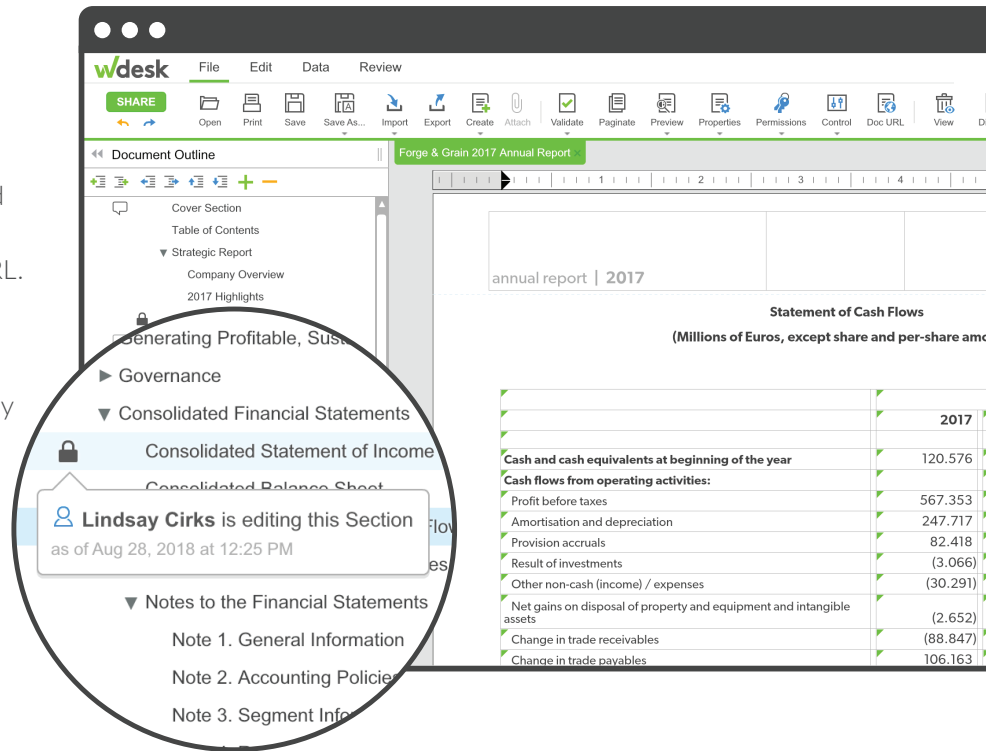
d

RL.

y

wdesk

File Edit Data Review

SHARE

Open Print Save Save As... Import Export Create Attach Validate Paginate Preview Properties Permissions Control Doc URL View

Document Outline

Forge & Grain 2017 Annual Report

Cover Section
Table of Contents
▼ Strategic Report
Company Overview
2017 Highlights
Generating Profitable, Sust
► Governance
▼ Consolidated Financial Statements
Consolidated Statement of Income
Consolidated Balance Sheet
Lindsay Cirks is editing this Section
as of Aug 28, 2018 at 12:25 PM
Flow
es
▼ Notes to the Financial Statements
Note 1. General Information
Note 2. Accounting Policies
Note 3. Segment Info

annual report | 2017

Statement of Cash Flows

(Millions of Euros, except share and per-share amo

| | 2017 |
|---|---|
| Cash and cash equivalents at beginning of the year | 120.576 |
| Cash flows from operating activities: | |
| Profit before taxes | 567.353 |
| Amortisation and depreciation | 247.717 |
| Provision accruals | 82.418 |
| Result of investments | (3.066) |
| Other non-cash (income) / expenses | (30.291) |
| Net gains on disposal of property and equipment and intangible assets | (2.652) |
| Change in trade receivables | (88.847) |
| Change in trade payables | 106.163 |